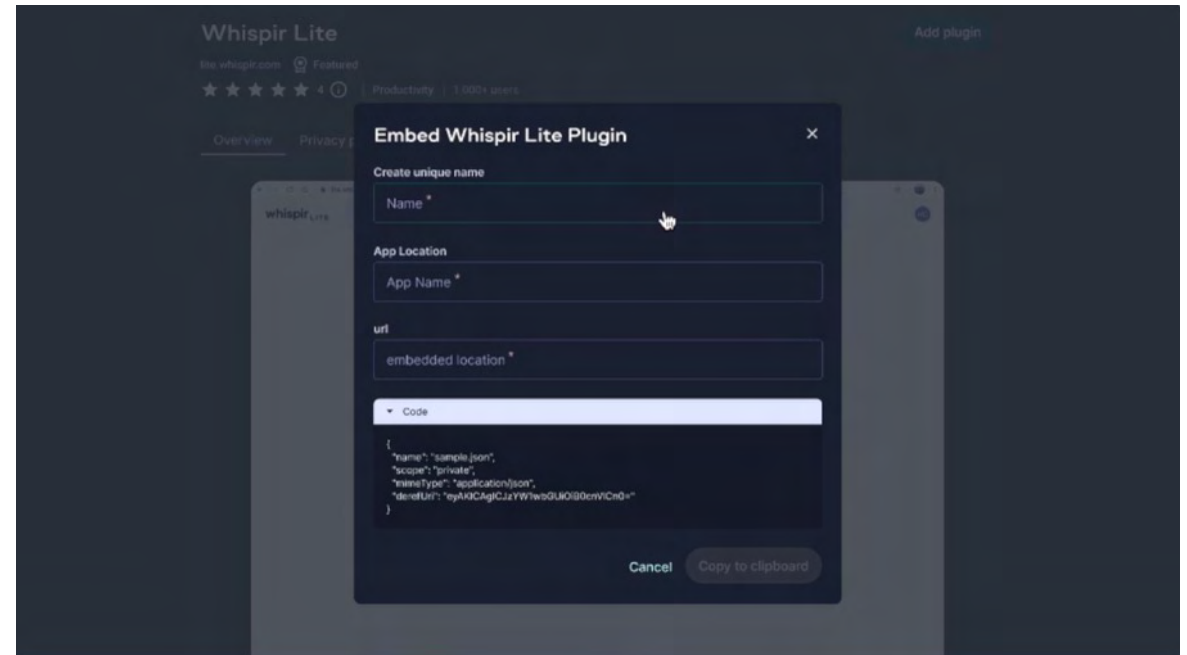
Whispir Lite

Add plugin

lite.whispir.com Featured

4 | Productivity | 1,000+ users

Overview Privacy p

whispir LITE

Embed Whispir Lite Plugin

×

Create unique name

Name *

App Location

App Name *

url

embedded location *

▾ Code

{
"name": "sample.json",
"scope": "private",
"mimeType": "application/json",
"derefUri": "eyAKICAgICJzYW1wbGUiOiB0cnVlCn0="
}

Cancel

Copy to clipboard